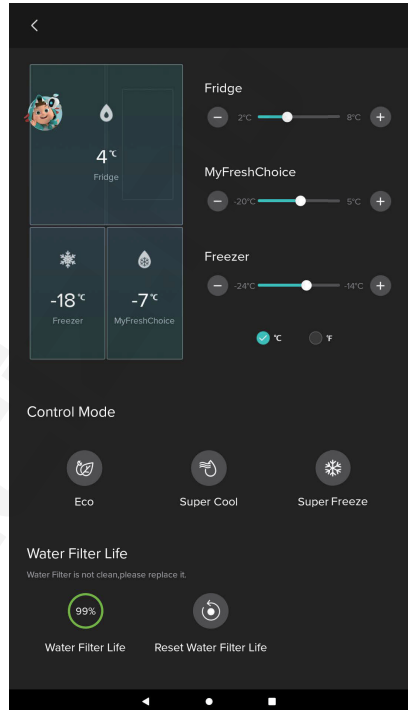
<

4℃
Fridge

-18℃
Freezer

-7℃
MyFreshChoice

Fridge
2℃ 8℃

MyFreshChoice
-20℃ 5℃

Freezer
-24℃ -14℃

℃ ℉

Control Mode

Eco
Super Cool
Super Freeze

Water Filter Life
Water Filter is not clean,please replace it.

99%
Water Filter Life
Reset Water Filter Life